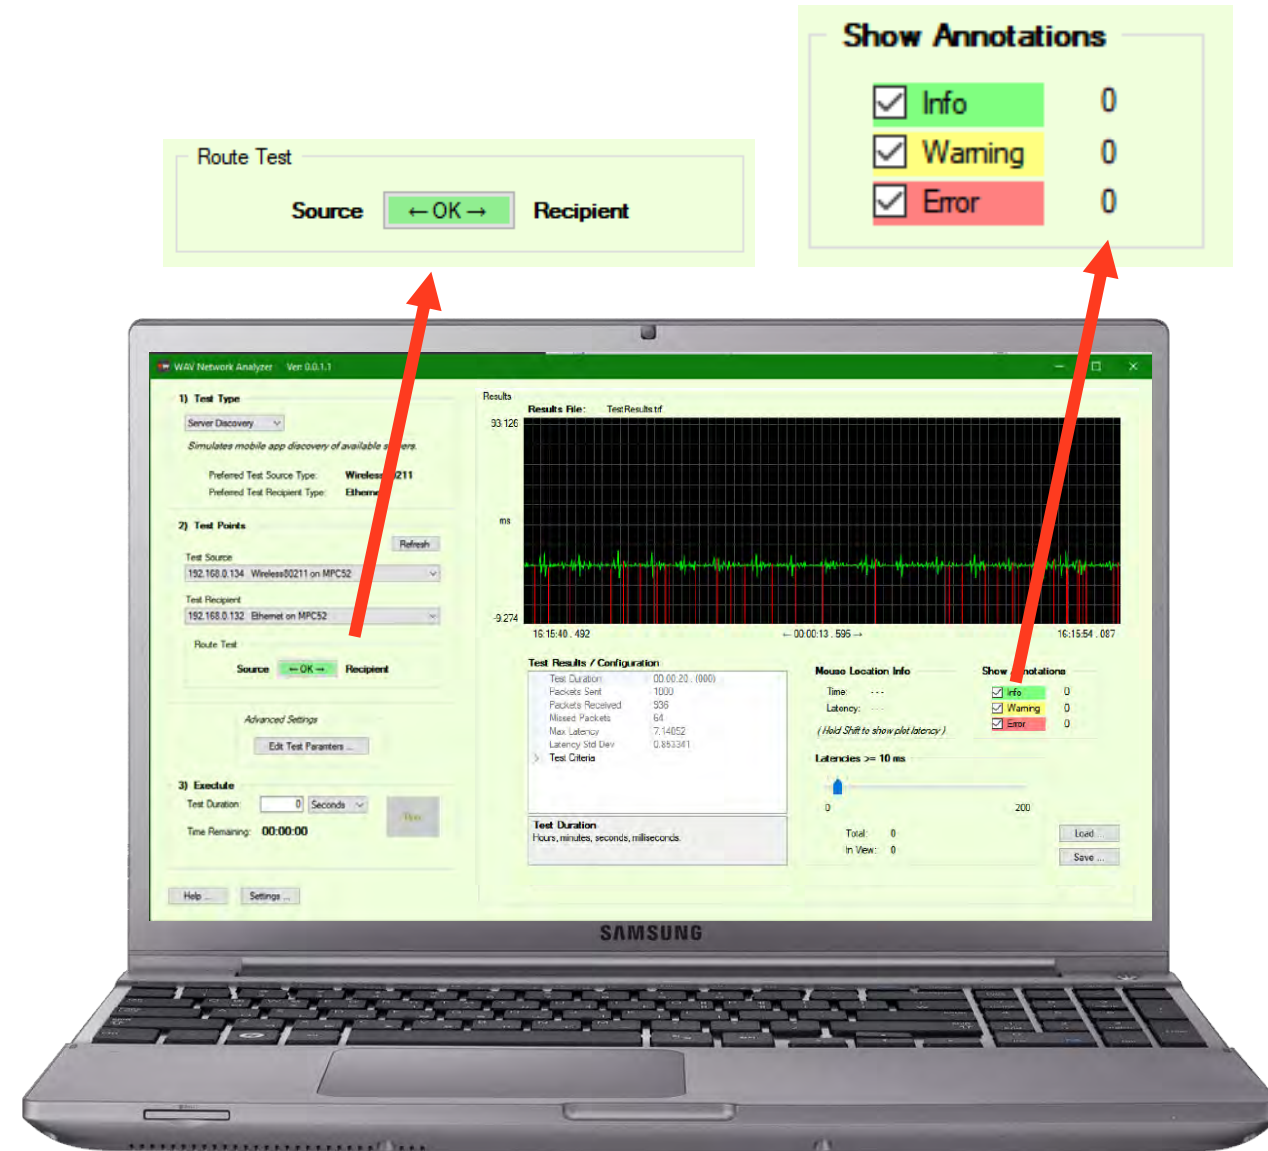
Show Annotations

Info 0
Warning 0
Error 0

Route Test

Source ← OK → Recipient

WAV Network Analyzer Ver 0.0.1.1

1) Test Type

Server Discovery

Simulates mobile app discovery of available s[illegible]ers.

Preferred Test Source Type: Wireless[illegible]211
Preferred Test Recipient Type: Etherne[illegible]

2) Test Points

Refresh

Test Source
192.168.0.134 Wireless80211 on MPC52

Test Recipient
192.168.0.132 Ethernet on MPC52

Route Test

Source ← OK → Recipient

Advanced Settings

Edit Test Paramters ...

3) Execute

Test Duration: 0 Seconds

Run

Time Remaining: 00:00:00

Help ... Settings ...

Results

Results File: TestResults.trf

93.126

ms

-9.274

16:15:40 . 492 ← 00:00:13 . 595 → 16:15:54 . 087

Test Results / Configuration

| | |
|---|---|
| Test Duration | 00:00:20 . (000) |
| Packets Sent | 1000 |
| Packets Received | 936 |
| Missed Packets | 64 |
| Max Latency | 7.14052 |
| Latency Std Dev | 0.853341 |
| Test Criteria | |

Test Duration
Hours, minutes, seconds, milliseconds.

Mouse Location Info

Time: - - -
Latency: - - -

( Hold Shift to show plot latency )

Latencies >= 10 ms

0 200

Show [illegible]notations

Info 0
Warning 0
Error 0

Total: 0
In View: 0

Load ...
Save ...

SAMSUNG